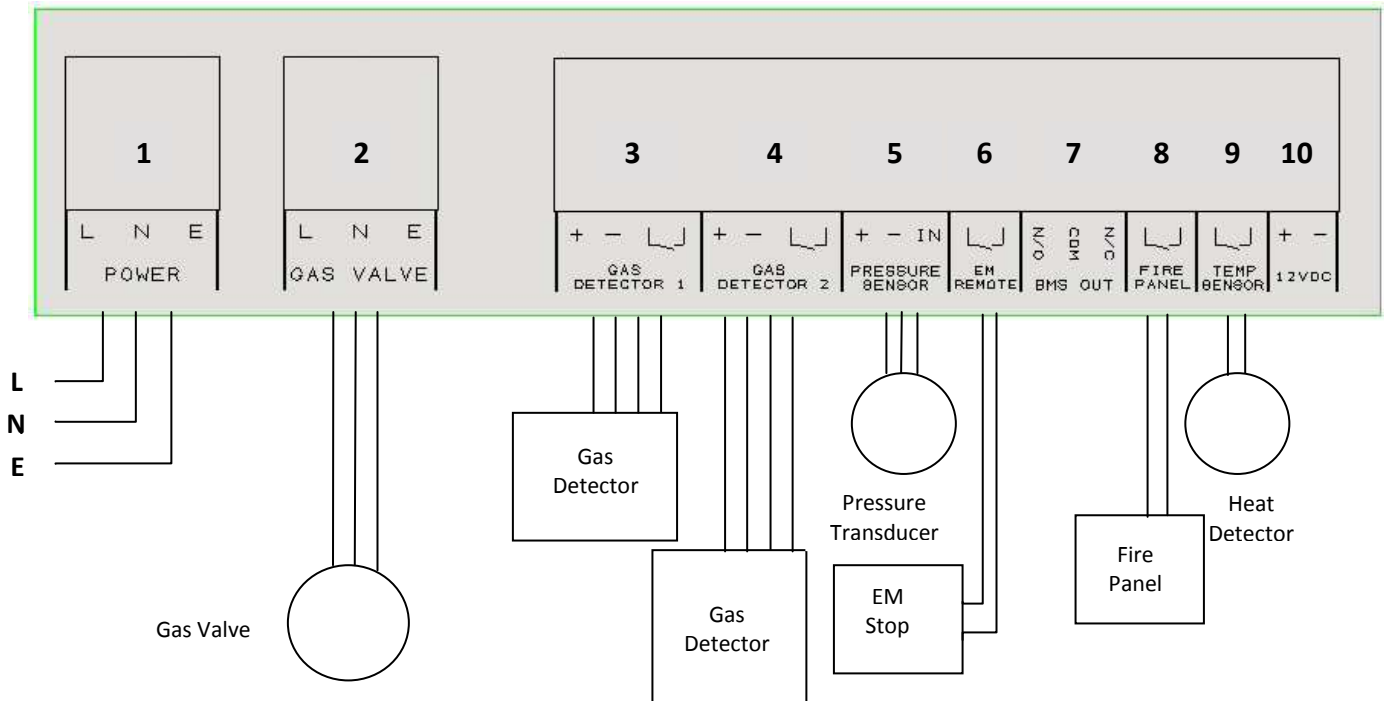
1
L N E
POWER

2
L N E
GAS VALVE

3
+ −
GAS DETECTOR 1

4
+ −
GAS DETECTOR 2

5
+ − IN
PRESSURE SENSOR

6
EM REMOTE

7
N/O COM N/C
BMS OUT

8
FIRE PANEL

9
TEMP SENSOR

10
+ −
12VDC

L
N
E

Gas Valve

Gas Detector

Gas Detector

Pressure Transducer

EM Stop

Fire Panel

Heat Detector